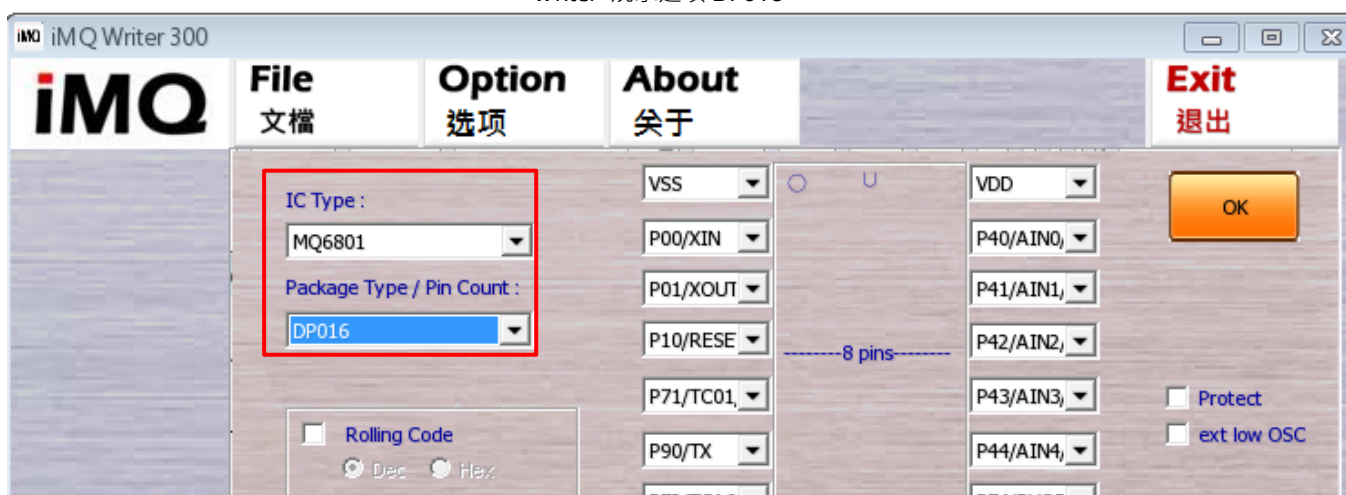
iMQ Writer 300

iMQ

File
文檔

Option
选项

About
关于

Exit
退出

IC Type :
MQ6801
Package Type / Pin Count :
DP016

Rolling Code
Dec
Hex

VSS
P00/XIN
P01/XOUT
P10/RESE
P71/TC01,
P90/TX

--------8 pins--------

VDD
P40/AIN0,
P41/AIN1,
P42/AIN2,
P43/AIN3,
P44/AIN4,

OK

Protect
ext low OSC